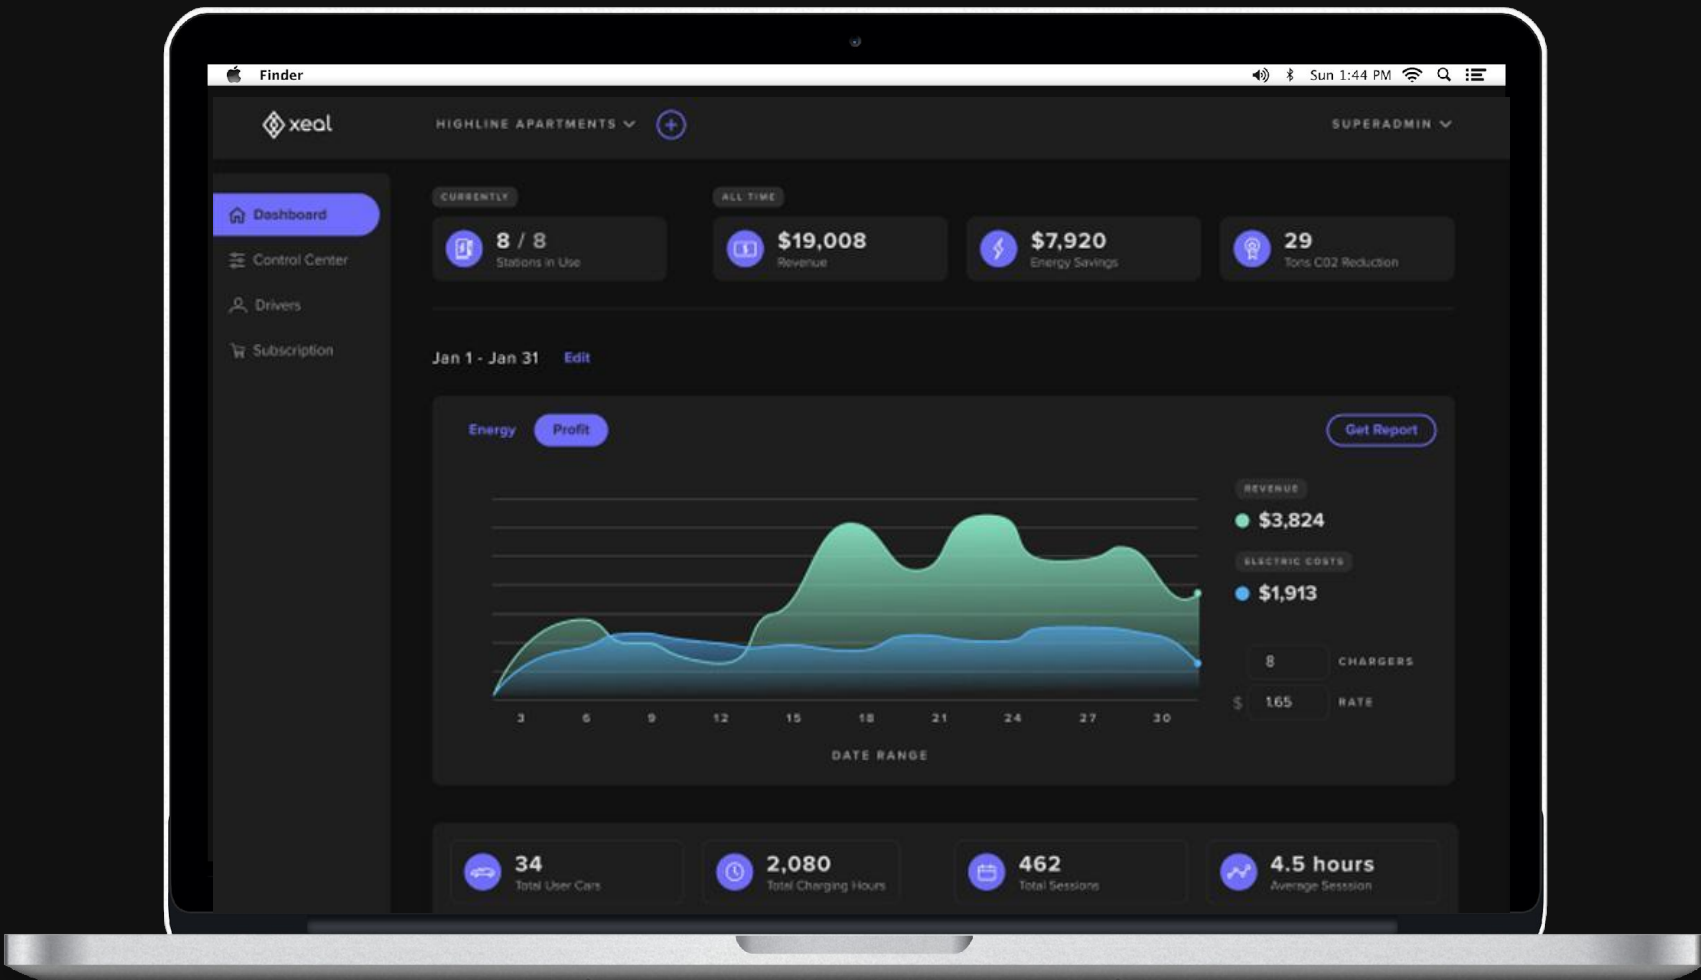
Finder

Sun 1:44 PM

xeal

HIGHLINE APARTMENTS

SUPERADMIN

Dashboard
Control Center
Drivers
Subscription

CURRENTLY

8 / 8
Stations in Use

ALL TIME

$19,008
Revenue

$7,920
Energy Savings

29
Tons C02 Reduction

Jan 1 - Jan 31 Edit

Energy Profit

Get Report

REVENUE
$3,824

ELECTRIC COSTS
$1,913

8 CHARGERS

$ 1.65 RATE

3 6 9 12 15 18 21 24 27 30

DATE RANGE

34
Total User Cars

2,080
Total Charging Hours

462
Total Sessions

4.5 hours
Average Session